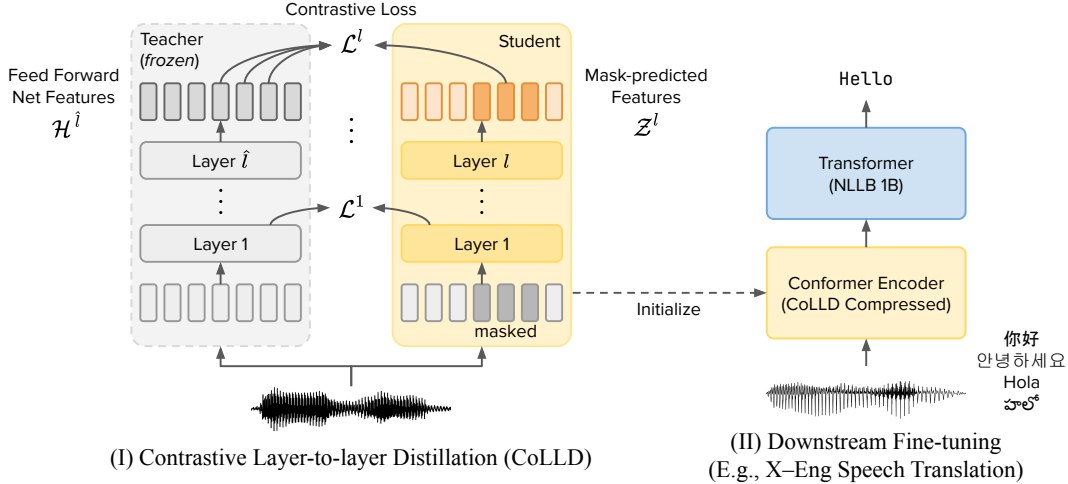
Contrastive Loss

Teacher (*frozen*)

$\mathcal{L}^l$

Student

Feed Forward Net Features

$\mathcal{H}^{\hat{l}}$

Mask-predicted Features

$\mathcal{Z}^l$

Layer $\hat{l}$

Layer $l$

$\mathcal{L}^1$

Layer 1

Layer 1

masked

Initialize

Hello

Transformer (NLLB 1B)

Conformer Encoder (CoLLD Compressed)

你好
안녕하세요
Hola
హలో

(I) Contrastive Layer-to-layer Distillation (CoLLD)

(II) Downstream Fine-tuning (E.g., X–Eng Speech Translation)